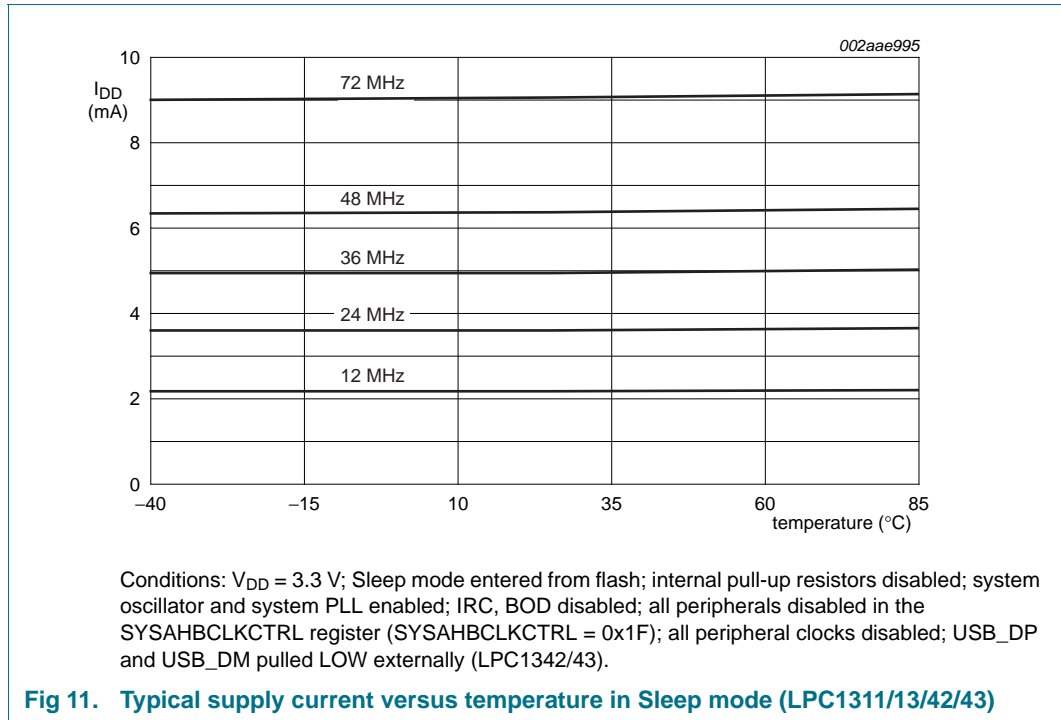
002aae995

$I_{DD}$ (mA)

10

8

6

4

2

0

72 MHz

48 MHz

36 MHz

24 MHz

12 MHz

−40

−15

10

35

60

85

temperature (°C)

Conditions: $V_{DD}$ = 3.3 V; Sleep mode entered from flash; internal pull-up resistors disabled; system oscillator and system PLL enabled; IRC, BOD disabled; all peripherals disabled in the SYSAHBCLKCTRL register (SYSAHBCLKCTRL = 0x1F); all peripheral clocks disabled; USB_DP and USB_DM pulled LOW externally (LPC1342/43).

Fig 11. Typical supply current versus temperature in Sleep mode (LPC1311/13/42/43)